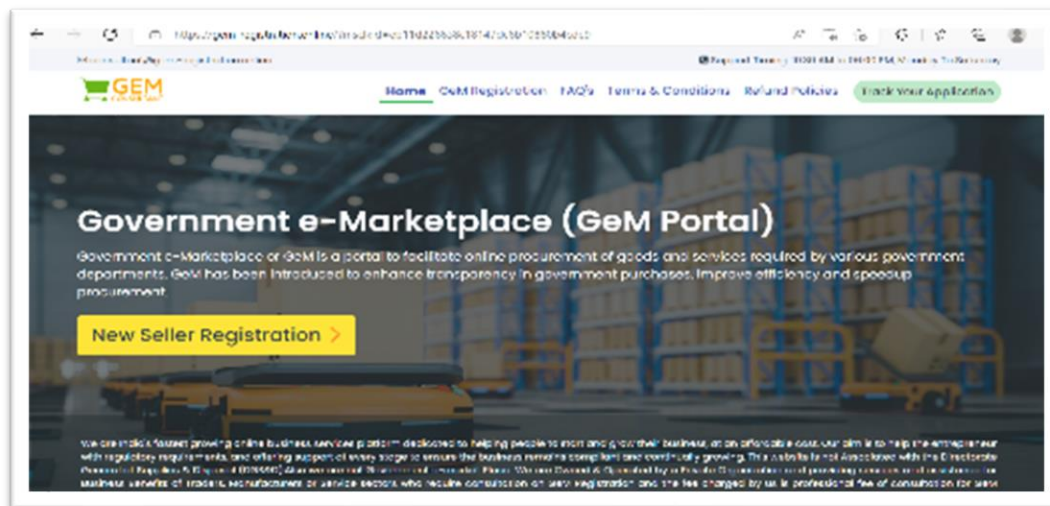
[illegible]

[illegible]

GEM

Home GeM Registration FAQ's Terms & Conditions Refund Policies Track Your Application

Government e-Marketplace (GeM Portal)

Government e-Marketplace or GeM is a portal to facilitate online procurement of goods and services required by various government departments. GeM has been introduced to enhance transparency in government purchases, improve efficiency and speedup procurement.

New Seller Registration >

We are India's fastest growing online business services platform dedicated to helping people to start and grow their business, at an affordable cost. Our aim is to help the entrepreneur with regulatory requirements, and offering support at every stage to ensure the business remains compliant and continually growing. This website is not Associated with the Directorate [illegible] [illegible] business benefits of traders, manufacturers or service sectors who require consultation on new registration and the fee charged by us is professional fee of consultation for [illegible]